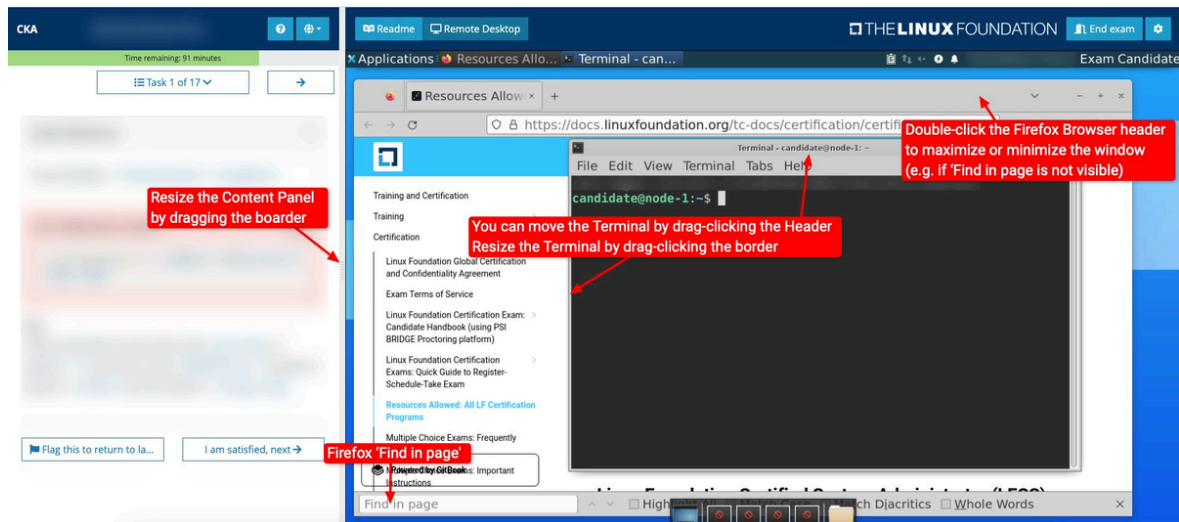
CKA

Time remaining: 91 minutes

Task 1 of 17

Flag this to return to la...

I am satisfied, next

Readme Remote Desktop

THE LINUX FOUNDATION

End exam

Applications Resources Allo... Terminal - can...

Exam Candidate

Resources Allow ×

https://docs.linuxfoundation.org/tc-docs/certification/certifi

Training and Certification

Training

Certification

Linux Foundation Global Certification and Confidentiality Agreement

Exam Terms of Service

Linux Foundation Certification Exam: Candidate Handbook (using PSI BRIDGE Proctoring platform)

Linux Foundation Certification Exams: Quick Guide to Register-Schedule-Take Exam

Resources Allowed: All LF Certification Programs

Multiple Choice Exams: Frequently

Powered by GitBook Important Instructions

Terminal - candidate@node-1: ~

File Edit View Terminal Tabs Help

candidate@node-1:~$

Resize the Content Panel by dragging the boarder

You can move the Terminal by drag-clicking the Header
Resize the Terminal by drag-clicking the border

Double-click the Firefox Browser header to maximize or minimize the window (e.g. if 'Find in page is not visible)

Firefox 'Find in page'

Find in page

Highlight All Match Case Match Diacritics Whole Words